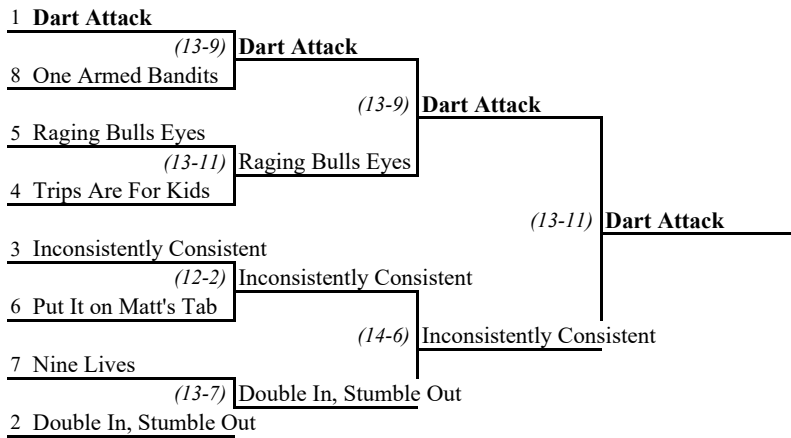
1 Dart Attack
(13-9) Dart Attack
8 One Armed Bandits
(13-9) Dart Attack
5 Raging Bulls Eyes
(13-11) Raging Bulls Eyes
4 Trips Are For Kids
(13-11) Dart Attack
3 Inconsistently Consistent
(12-2) Inconsistently Consistent
6 Put It on Matt's Tab
(14-6) Inconsistently Consistent
7 Nine Lives
(13-7) Double In, Stumble Out
2 Double In, Stumble Out